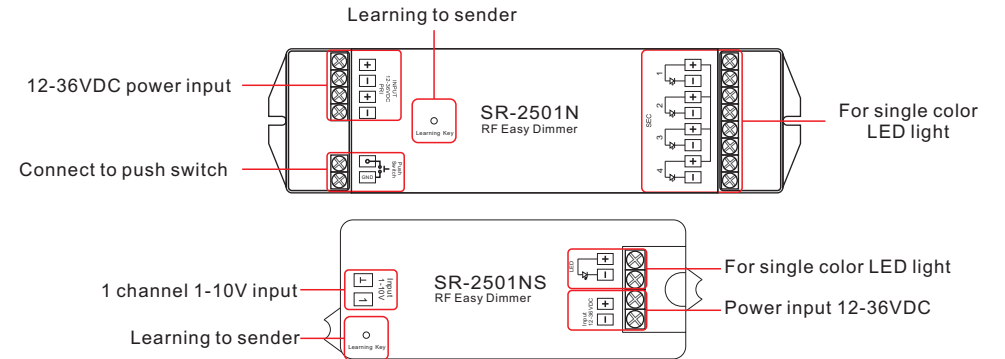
Learning to sender

12-36VDC power input

Connect to push switch

+
−
+
−

INPUT
12-36VDC
PRI

Push
Switch

GND

Learning Key

SR-2501N
RF Easy Dimmer

SEC

1
2
3
4

+
−
+
−
+
−
+
−

For single color LED light

1 channel 1-10V input

Learning to sender

+
−

Input
1-10V

Learning Key

SR-2501NS
RF Easy Dimmer

LED

+
−

Input
12-36VDC

+
−

For single color LED light

Power input 12-36VDC